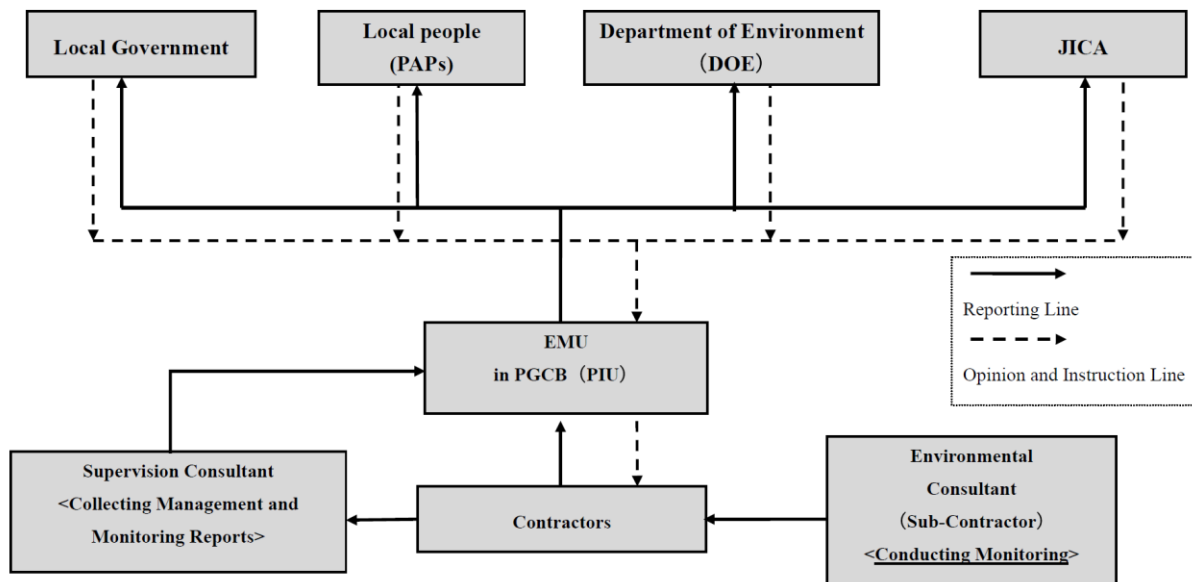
Local Government

Local people
(PAPs)

Department of Environment
(DOE)

JICA

Reporting Line

Opinion and Instruction Line

EMU
in PGCB (PIU)

Supervision Consultant
<Collecting Management and Monitoring Reports>

Contractors

Environmental Consultant
(Sub-Contractor)
<Conducting Monitoring>